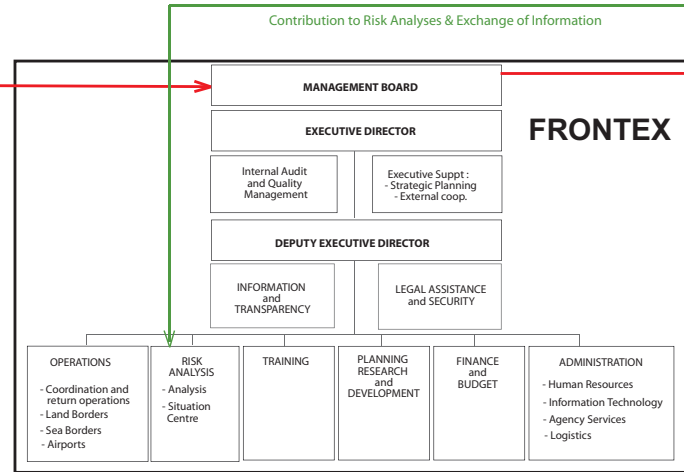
Contribution to Risk Analyses & Exchange of Information

MANAGEMENT BOARD

EXECUTIVE DIRECTOR

FRONTEX

Internal Audit and Quality Management

Executive Suppt :
- Strategic Planning
- External coop.

DEPUTY EXECUTIVE DIRECTOR

INFORMATION and TRANSPARENCY

LEGAL ASSISTANCE and SECURITY

OPERATIONS
- Coordination and return operations
- Land Borders
- Sea Borders
- Airports

RISK ANALYSIS
- Analysis
- Situation Centre

TRAINING

PLANNING RESEARCH and DEVELOPMENT

FINANCE and BUDGET

ADMINISTRATION
- Human Resources
- Information Technology
- Agency Services
- Logistics